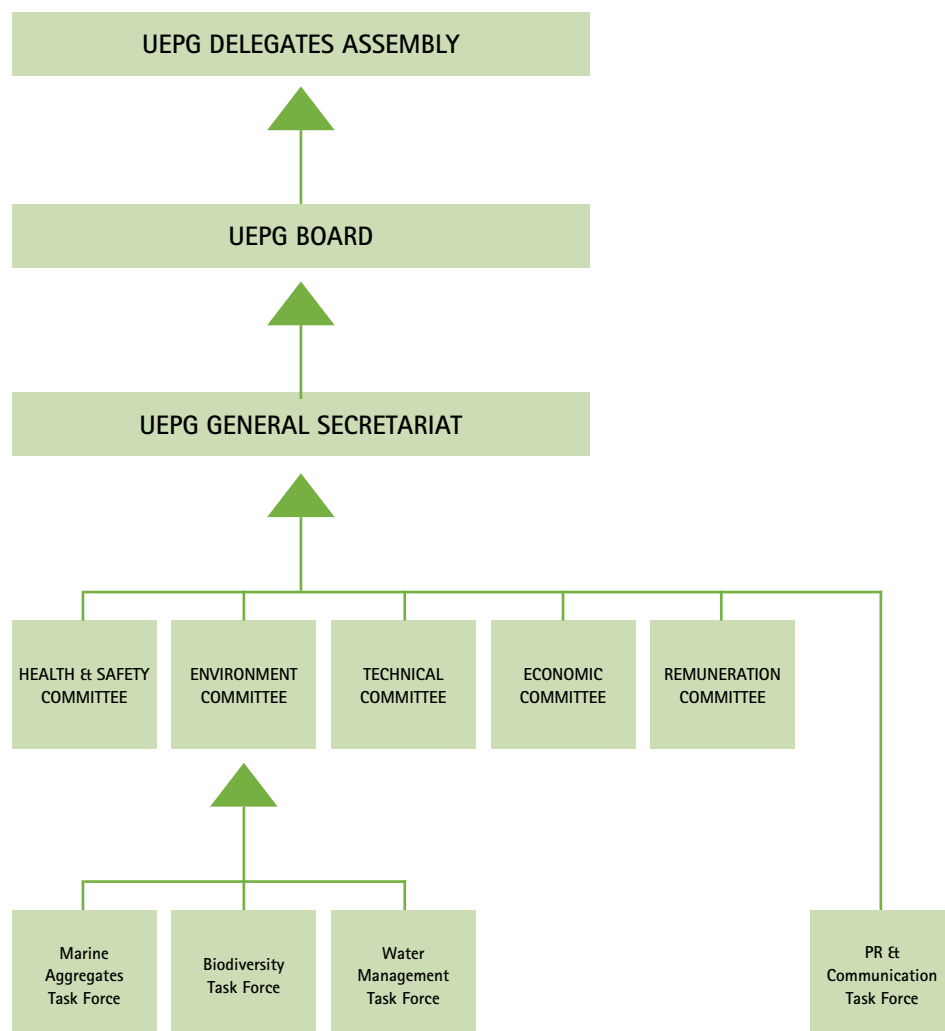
UEPG DELEGATES ASSEMBLY

UEPG BOARD

UEPG GENERAL SECRETARIAT

HEALTH & SAFETY COMMITTEE

ENVIRONMENT COMMITTEE

TECHNICAL COMMITTEE

ECONOMIC COMMITTEE

REMUNERATION COMMITTEE

Marine Aggregates Task Force

Biodiversity Task Force

Water Management Task Force

PR & Communication Task Force